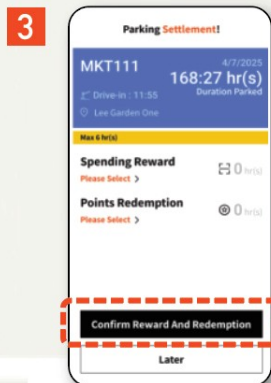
3

Parking Settlement!

MKT111

4/7/2025

168:27 hr(s)

Duration Parked

Drive-in : 11:55

Lee Garden One

Max 6 hr(s)

Spending Reward

Please Select >

0 hr(s)

Points Redemption

Please Select >

0 hr(s)

Confirm Reward And Redemption

Later